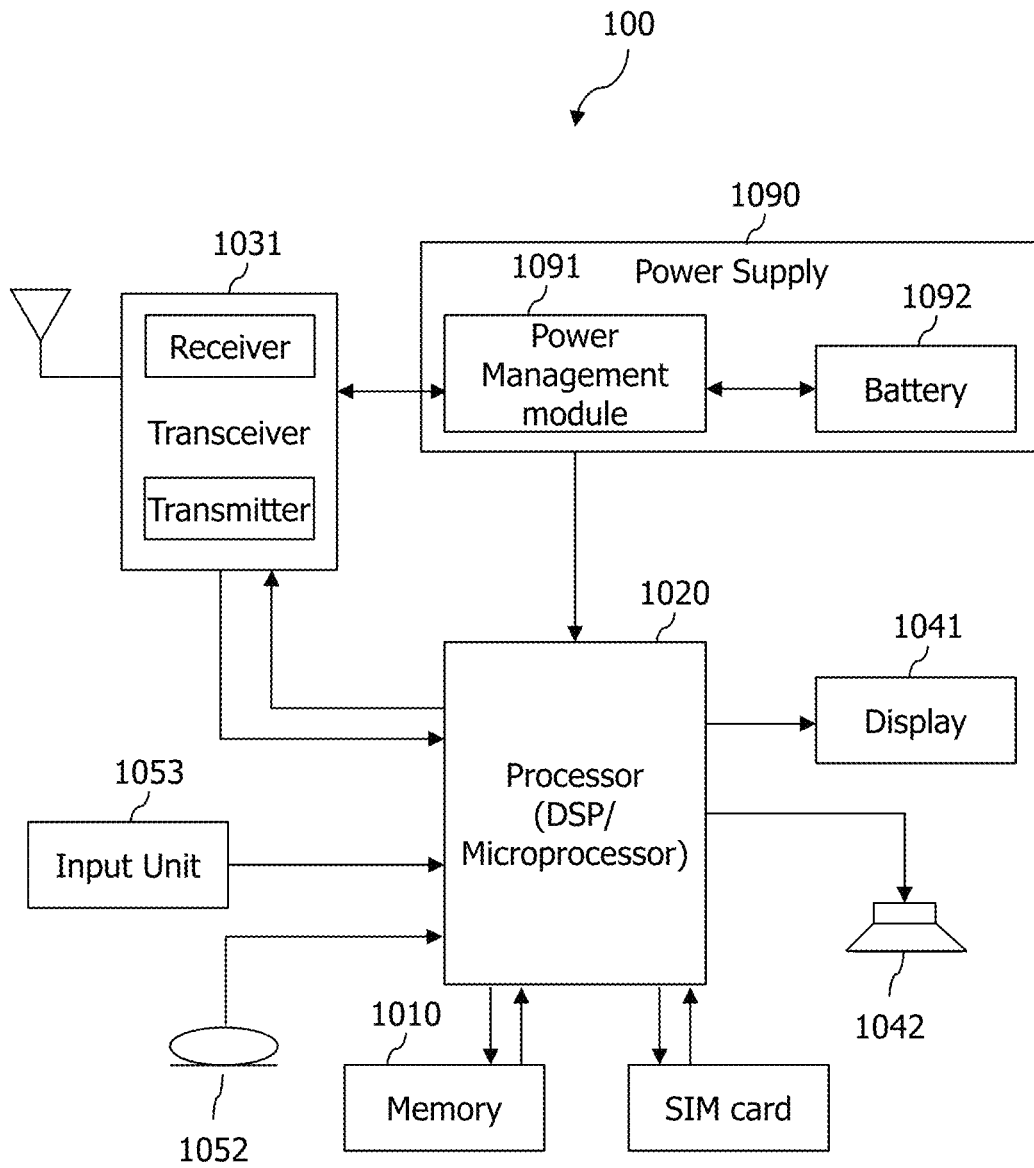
100

1090
Power Supply

1031

1091
Power Management module

1092
Battery

Receiver
Transceiver
Transmitter

1020

1041
Display

1053
Input Unit

Processor (DSP/ Microprocessor)

1010
Memory

SIM card

1042

1052